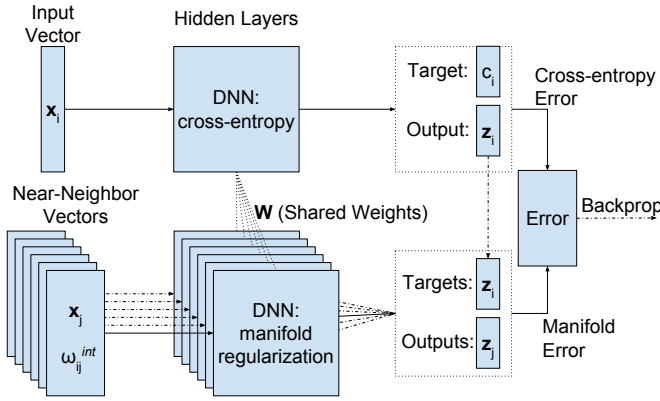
Input Vector

Hidden Layers

$\mathbf{x}_i$

DNN: cross-entropy

Target: $c_i$

Output: $\mathbf{z}_i$

Cross-entropy Error

Near-Neighbor Vectors

$\mathbf{W}$ (Shared Weights)

Error

Backprop

$\mathbf{x}_j$

$\omega_{ij}^{int}$

DNN: manifold regularization

Targets: $\mathbf{z}_i$

Outputs: $\mathbf{z}_j$

Manifold Error